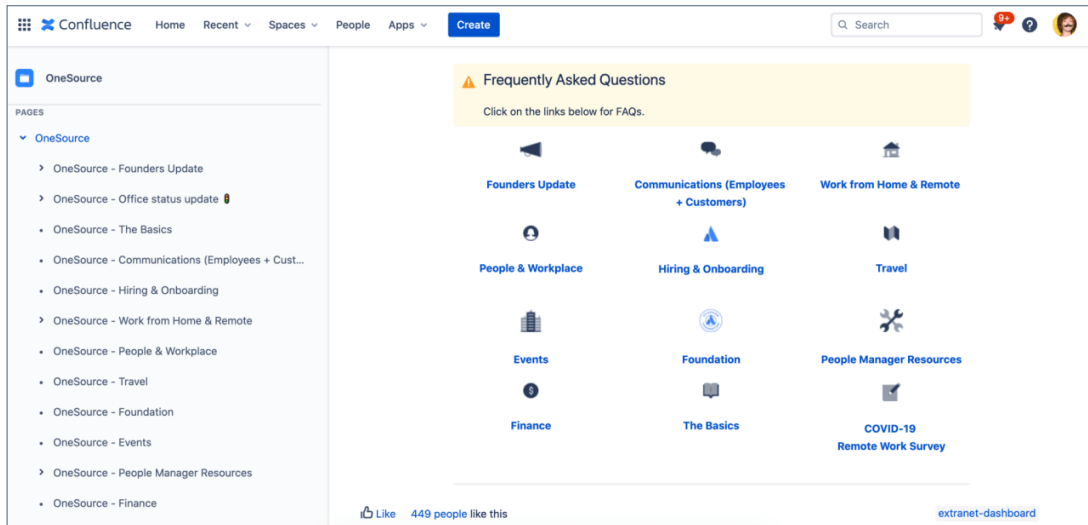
Confluence Home Recent Spaces People Apps Create

Search

9+

OneSource

PAGES

OneSource

OneSource - Founders Update

OneSource - Office status update

OneSource - The Basics

OneSource - Communications (Employees + Cust...

OneSource - Hiring & Onboarding

OneSource - Work from Home & Remote

OneSource - People & Workplace

OneSource - Travel

OneSource - Foundation

OneSource - Events

OneSource - People Manager Resources

OneSource - Finance

Frequently Asked Questions

Click on the links below for FAQs.

Founders Update

Communications (Employees + Customers)

Work from Home & Remote

People & Workplace

Hiring & Onboarding

Travel

Events

Foundation

People Manager Resources

Finance

The Basics

COVID-19 Remote Work Survey

Like 449 people like this

extranet-dashboard